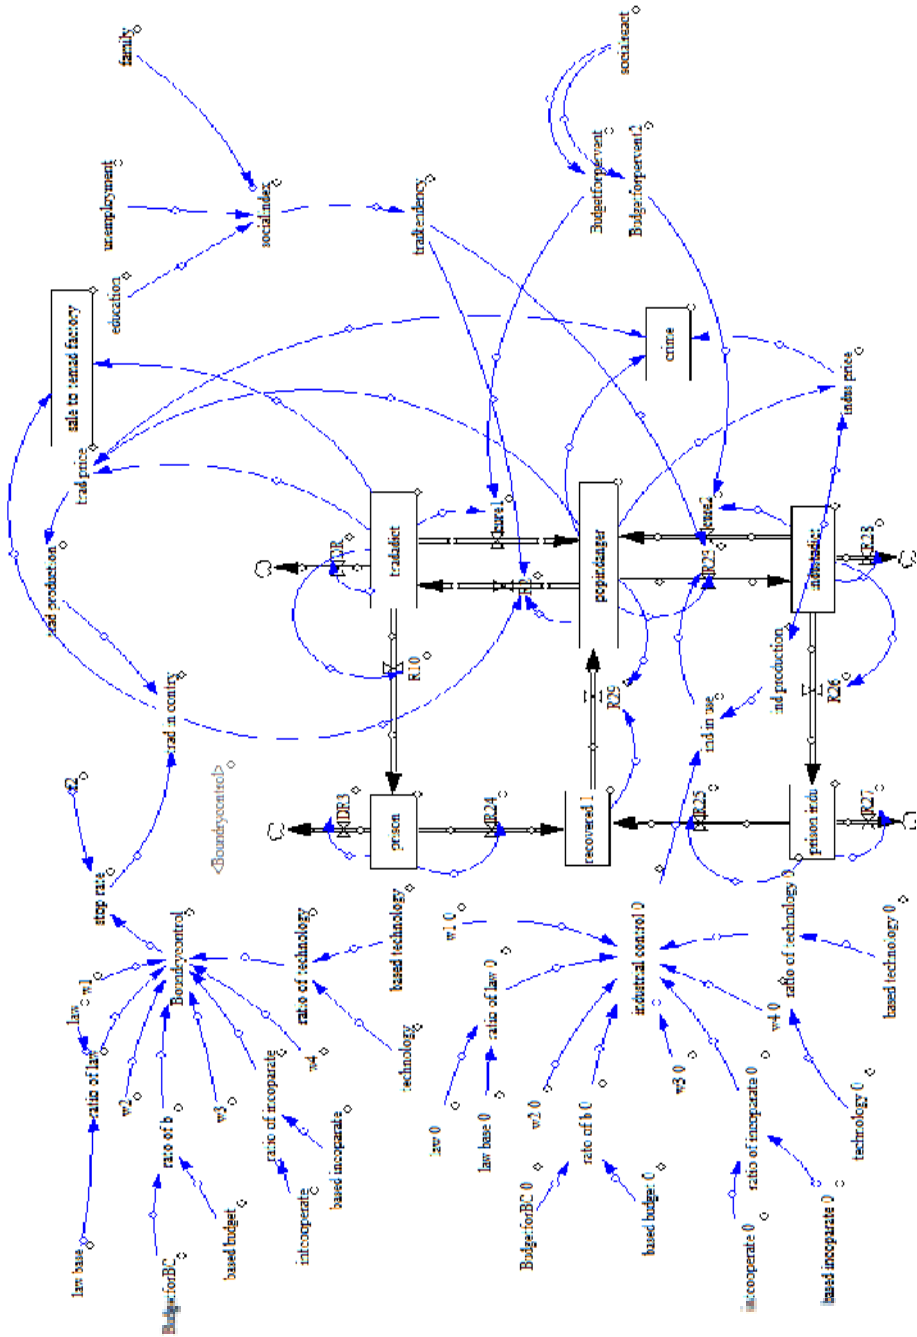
family
social impact
unemployment
social index
Budgetforpervent
Budgetforpervent2
education
tradtendency
sale to rented factory
crime
index price
trad price
trad production
tradaddict
prepardanger
industadict
DR
R20
R23
R22
trad in contry
R10
R26
ind production
ind in use
R25
<Boundrycontrol>
prison
recovered 1
prison indu
DR3
R24
R25
R27
w2
stop rate
Boundrycontrol
law
w1
ratio of law
ratio of technology
based technology
w2
ratio of b
w3
ratio of incoparate
w4
technology
based incoparate
incooperate
based budget
BudgetforBC
law base
w1 0
ratio of law 0
industrial control 0
ratio of technology 0
based technology 0
law 0
law base 0
w2 0
ratio of b 0
w3 0
w4 0
BudgetforBC 0
based budget 0
ratio of incoparate 0
technology 0
incooperate 0
based incoparate 0